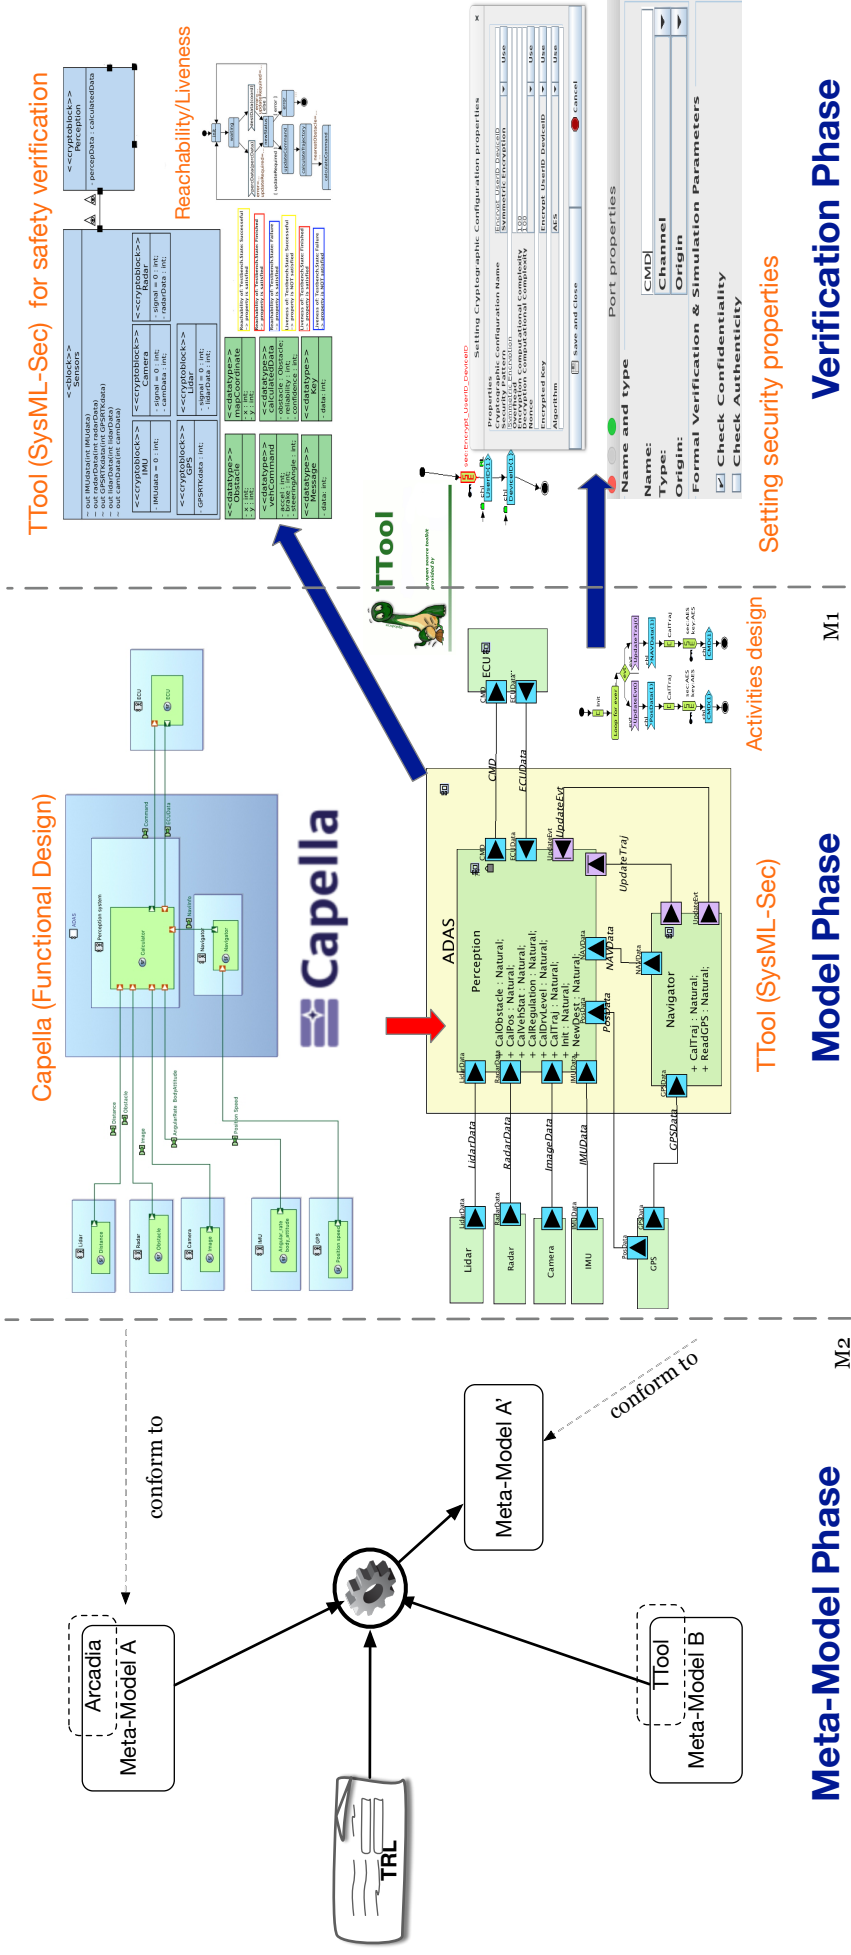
Meta-Model Phase

M2

Arcadia
Meta-Model A

conform to

Meta-Model A'

conform to

TTool
Meta-Model B

TRL

Model Phase

Capella (Functional Design)

Capella

Lidar
Radar
Camera
IMU
GPS
Distance
Obstacle
Image
AngularRate_BodyAttitude
Position Speed
Perception system
Calculator
Navigator
ECU
Command
ECUData
NavInfo

TTool (SysML-Sec)

ADAS

Perception
+ CalObstacle : Natural;
+ CalPos : Natural;
+ CalVehStat : Natural;
+ CalRegulation : Natural;
+ CalDrvLevel : Natural;
+ CalTraj : Natural;
+ Int : Natural;
+ NewDest : Natural;

Navigator
+ CalTraj : Natural;
+ ReadGPS : Natural;

LidarData
RadarData
ImageData
IMUData
GPSData
PosData
NAVData
UpdateTraj
UpdateExt
CMD
ECUData
ECU

Lidar
Radar
Camera
IMU
GPS

M1

Activities design

Verification Phase

TTool (SysML-Sec) for safety verification

Reachability/Liveness

TTool

Setting security properties

Setting Cryptographic Configuration properties

Port properties

Name and type
Name: CMD
Type: Channel
Origin: Origin

Formal Verification & Simulation Parameters
Check Confidentiality
Check Authenticity

Save and close
Cancel